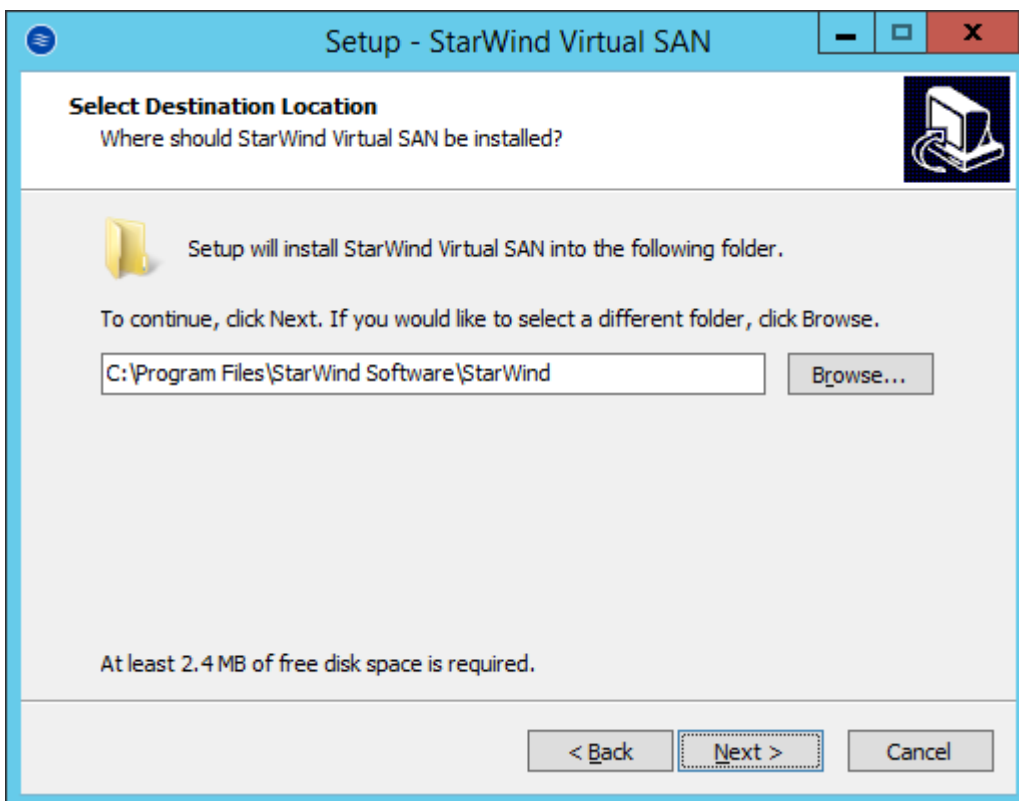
Setup - StarWind Virtual SAN

Select Destination Location

Where should StarWind Virtual SAN be installed?

Setup will install StarWind Virtual SAN into the following folder.

To continue, click Next. If you would like to select a different folder, click Browse.

C:\Program Files\StarWind Software\StarWind

Browse...

At least 2.4 MB of free disk space is required.

< Back

Next >

Cancel